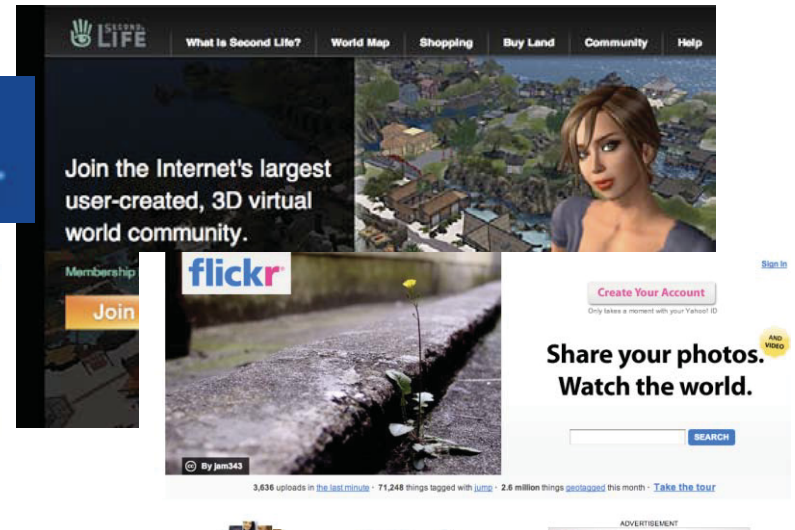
SECOND LIFE

What is Second Life? World Map Shopping Buy Land Community Help

Join the Internet's largest user-created, 3D virtual world community.

Membership

Join

flickr

Sign In

Create Your Account

Only takes a moment with your Yahoo! ID

AND VIDEO

Share your photos. Watch the world.

SEARCH

By jam343

3,636 uploads in the last minute · 71,248 things tagged with jump · 2.6 million things geotagged this month · Take the tour

ADVERTISEMENT